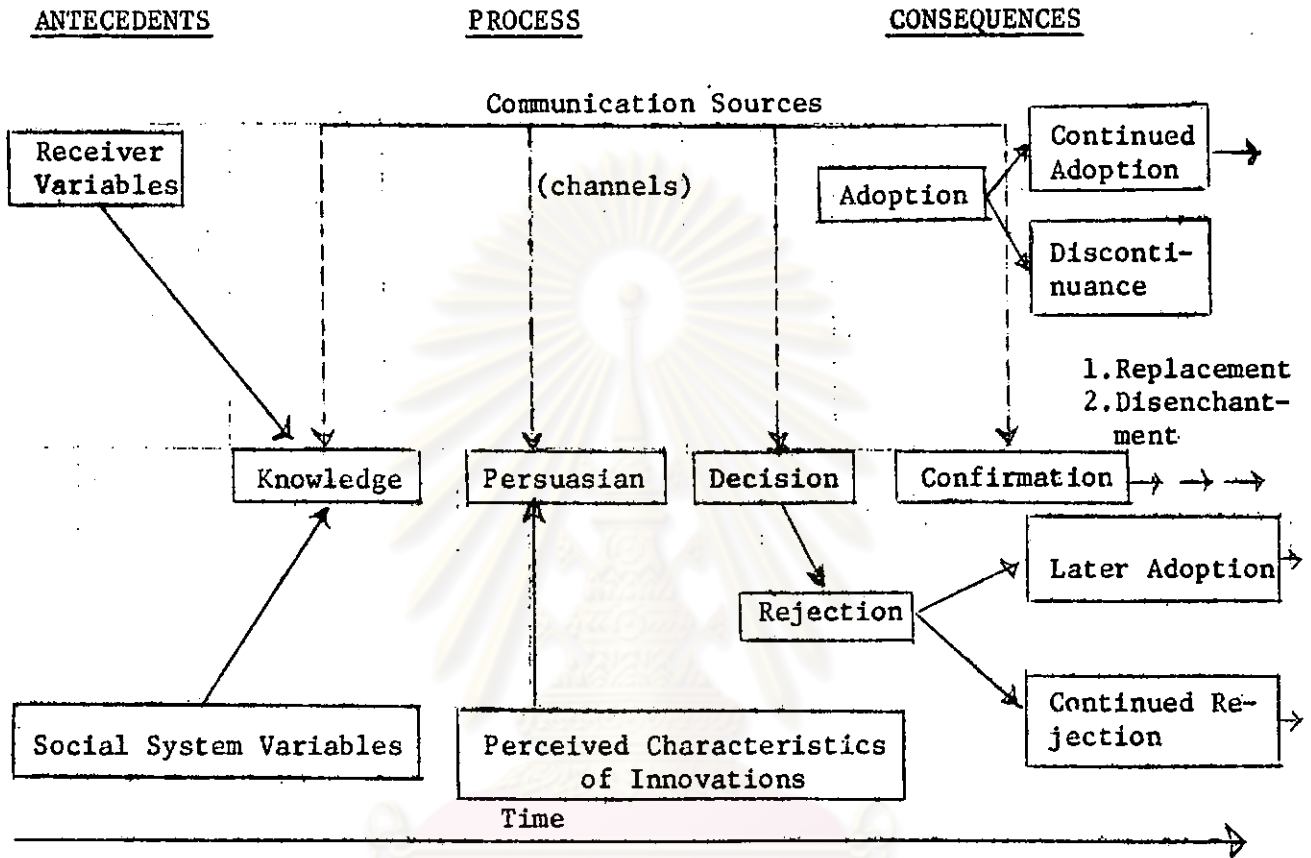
ANTECEDENTS

PROCESS

CONSEQUENCES

Communication Sources

Receiver Variables

(channels)

Adoption

Continued Adoption

Discontinuance

1. Replacement
2. Disenchantment

Knowledge

Persuasian

Decision

Confirmation

Rejection

Later Adoption

Continued Rejection

Social System Variables

Perceived Characteristics of Innovations

Time